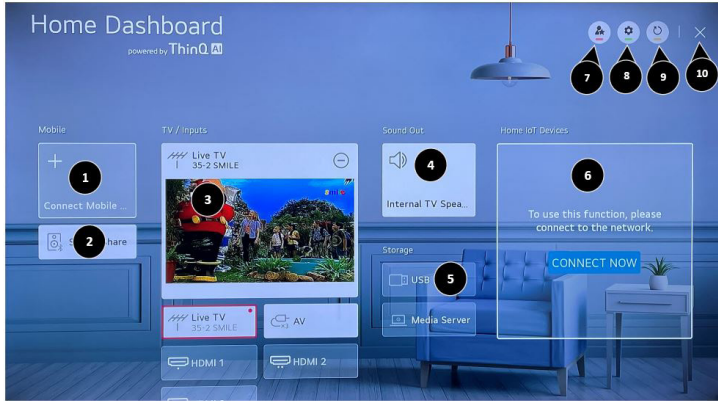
Home Dashboard
powered by ThinQ AI

7 8 9 10

Mobile

+
1
Connect Mobile ...

2
S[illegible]hare

TV / Inputs

Live TV
35-2 SMILE

3

Live TV
35-2 SMILE

AV

HDMI 1

HDMI 2

Sound Out

4
Internal TV Spea...

Storage

USB
5

Media Server

Home IoT Devices

6
To use this function, please connect to the network.

CONNECT NOW